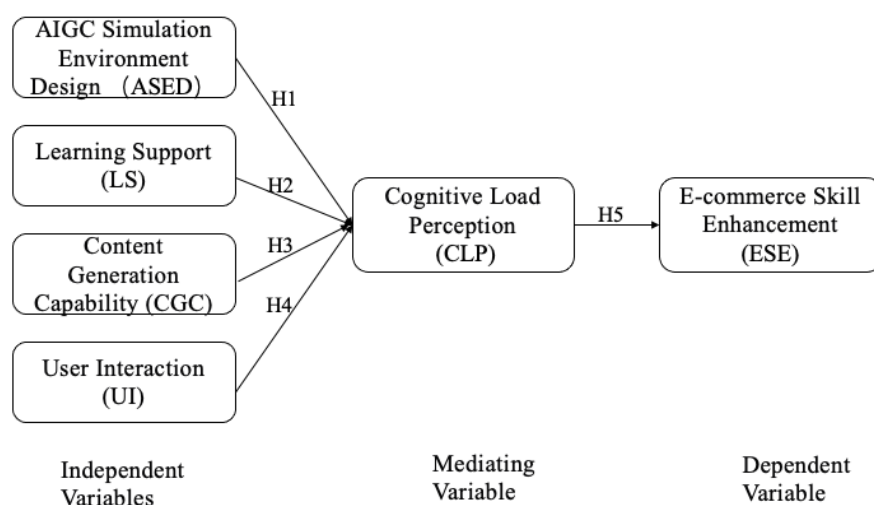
AIGC Simulation Environment Design （ASED）

H1

Learning Support (LS)

H2

Content Generation Capability (CGC)

H3

H4

User Interaction (UI)

Cognitive Load Perception (CLP)

H5

E-commerce Skill Enhancement (ESE)

Independent Variables

Mediating Variable

Dependent Variable